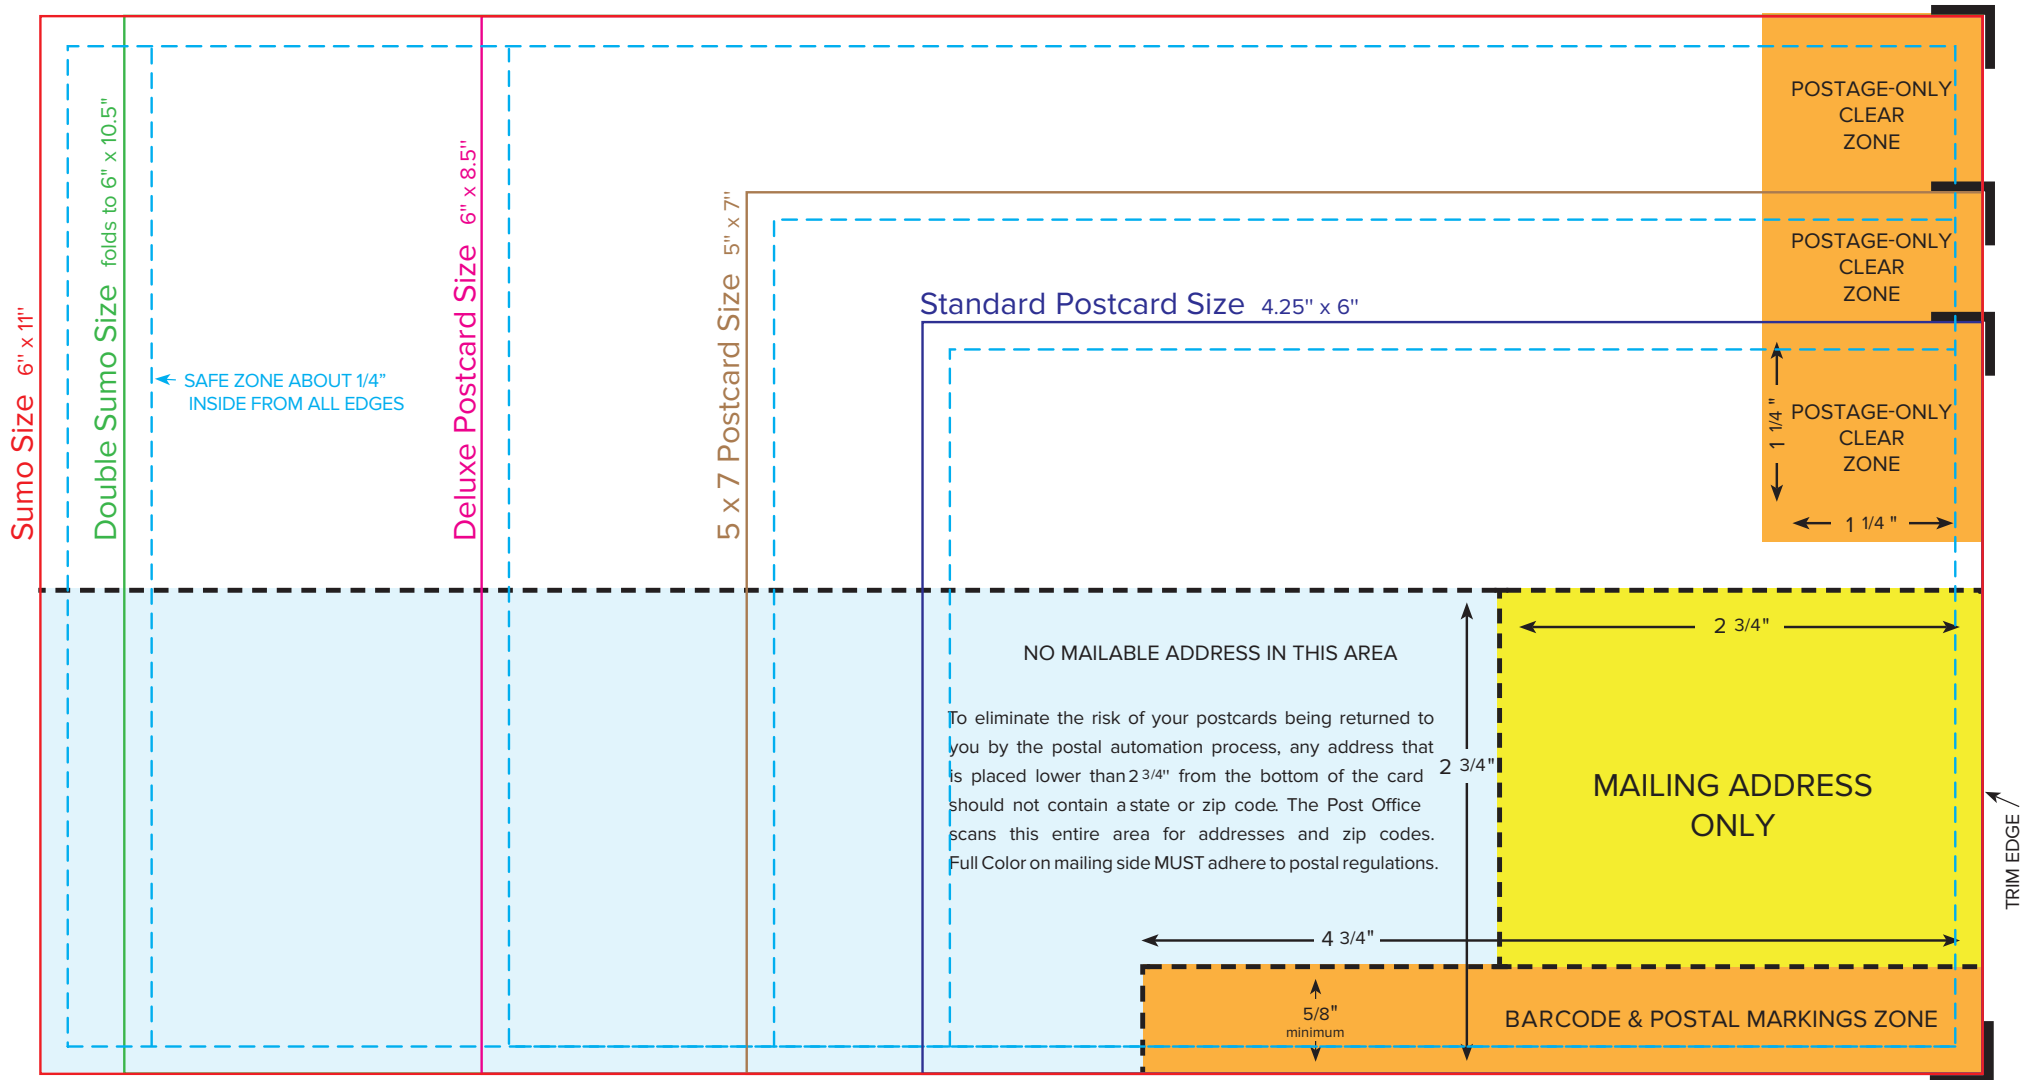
Sumo Size 6" x 11"

Double Sumo Size folds to 6" x 10.5"

SAFE ZONE ABOUT 1/4" INSIDE FROM ALL EDGES

Deluxe Postcard Size 6" x 8.5"

5 x 7 Postcard Size 5" x 7"

Standard Postcard Size 4.25" x 6"

POSTAGE-ONLY CLEAR ZONE

POSTAGE-ONLY CLEAR ZONE

POSTAGE-ONLY CLEAR ZONE

1 1/4"

1 1/4"

NO MAILABLE ADDRESS IN THIS AREA

To eliminate the risk of your postcards being returned to you by the postal automation process, any address that is placed lower than 2 3/4" from the bottom of the card should not contain a state or zip code. The Post Office scans this entire area for addresses and zip codes. Full Color on mailing side MUST adhere to postal regulations.

2 3/4"

2 3/4"

MAILING ADDRESS ONLY

TRIM EDGE

4 3/4"

5/8" minimum

BARCODE & POSTAL MARKINGS ZONE